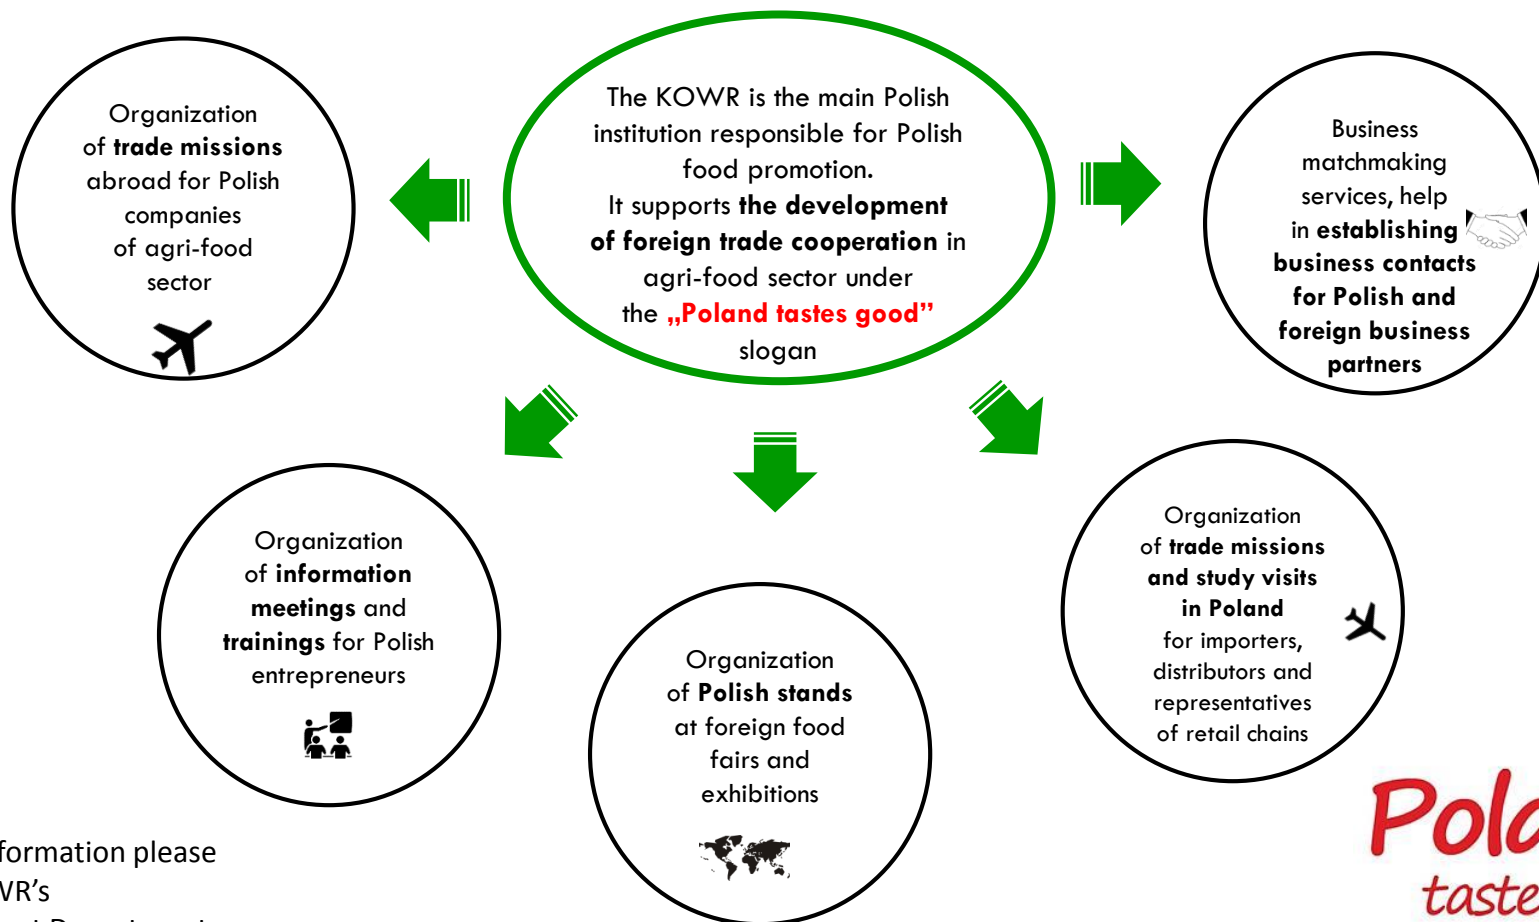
The KOWR is the main Polish institution responsible for Polish food promotion.
It supports the development of foreign trade cooperation in agri-food sector under the „Poland tastes good" slogan

Organization of trade missions abroad for Polish companies of agri-food sector

Business matchmaking services, help in establishing business contacts for Polish and foreign business partners

Organization of information meetings and trainings for Polish entrepreneurs

Organization of Polish stands at foreign food fairs and exhibitions

Organization of trade missions and study visits in Poland for importers, distributors and representatives of retail chains

formation please
VR's
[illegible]

Pol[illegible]
taste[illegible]